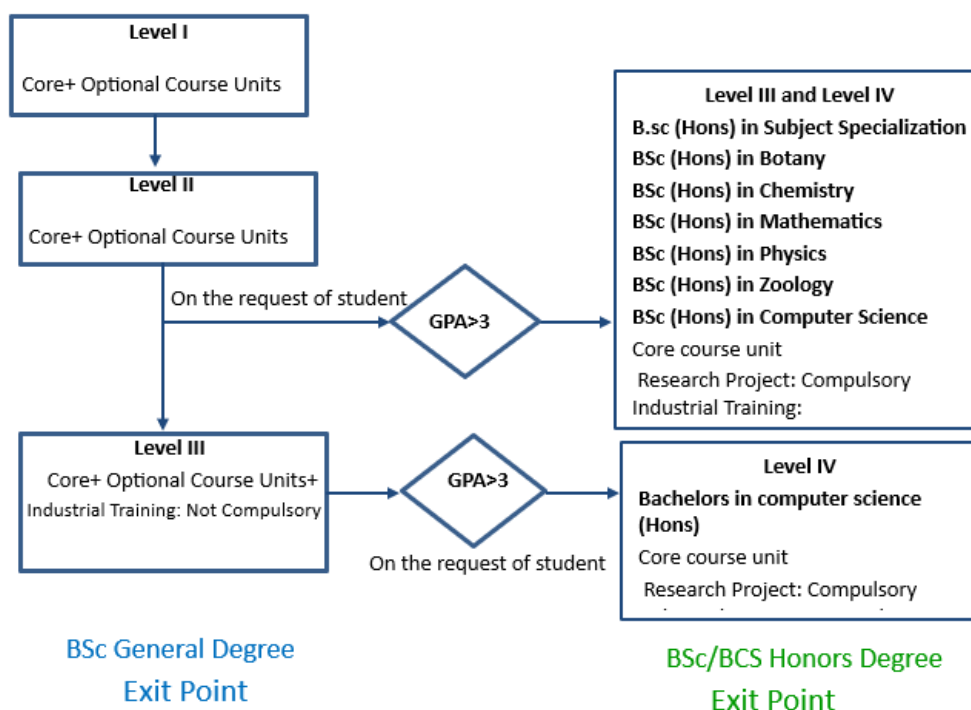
Level I

Core+ Optional Course Units

Level II

Core+ Optional Course Units

On the request of student

GPA>3

Level III and Level IV

B.sc (Hons) in Subject Specialization

BSc (Hons) in Botany

BSc (Hons) in Chemistry

BSc (Hons) in Mathematics

BSc (Hons) in Physics

BSc (Hons) in Zoology

BSc (Hons) in Computer Science

Core course unit

Research Project: Compulsory

Industrial Training:

Level III

Core+ Optional Course Units+

Industrial Training: Not Compulsory

GPA>3

On the request of student

Level IV

Bachelors in computer science (Hons)

Core course unit

Research Project: Compulsory

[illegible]

BSc General Degree

Exit Point

BSc/BCS Honors Degree

Exit Point